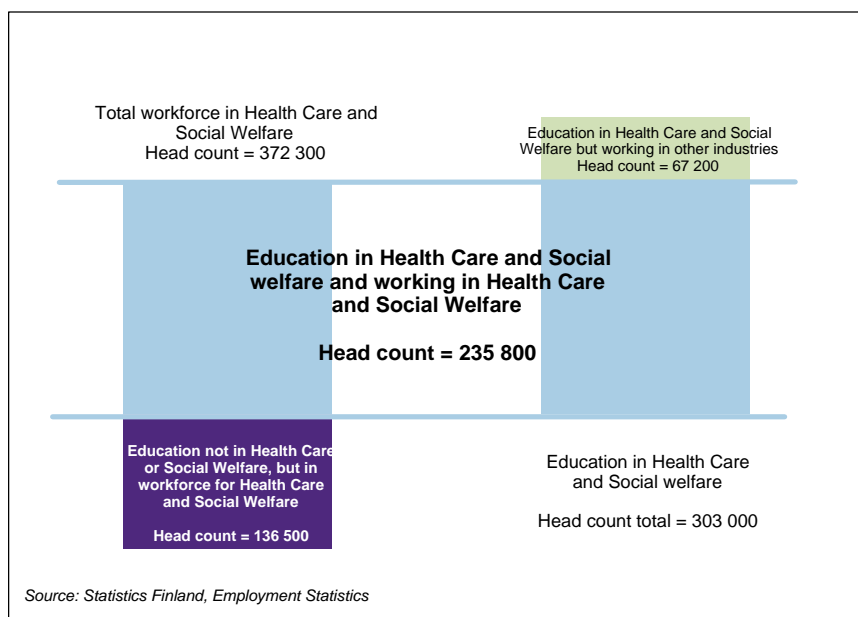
Total workforce in Health Care and Social Welfare
Head count = 372 300

Education in Health Care and Social Welfare but working in other industries
Head count = 67 200

Education in Health Care and Social welfare and working in Health Care and Social Welfare

Head count = 235 800

Education not in Health Care or Social Welfare, but in workforce for Health Care and Social Welfare

Head count = 136 500

Education in Health Care and Social welfare

Head count total = 303 000

Source: Statistics Finland, Employment Statistics